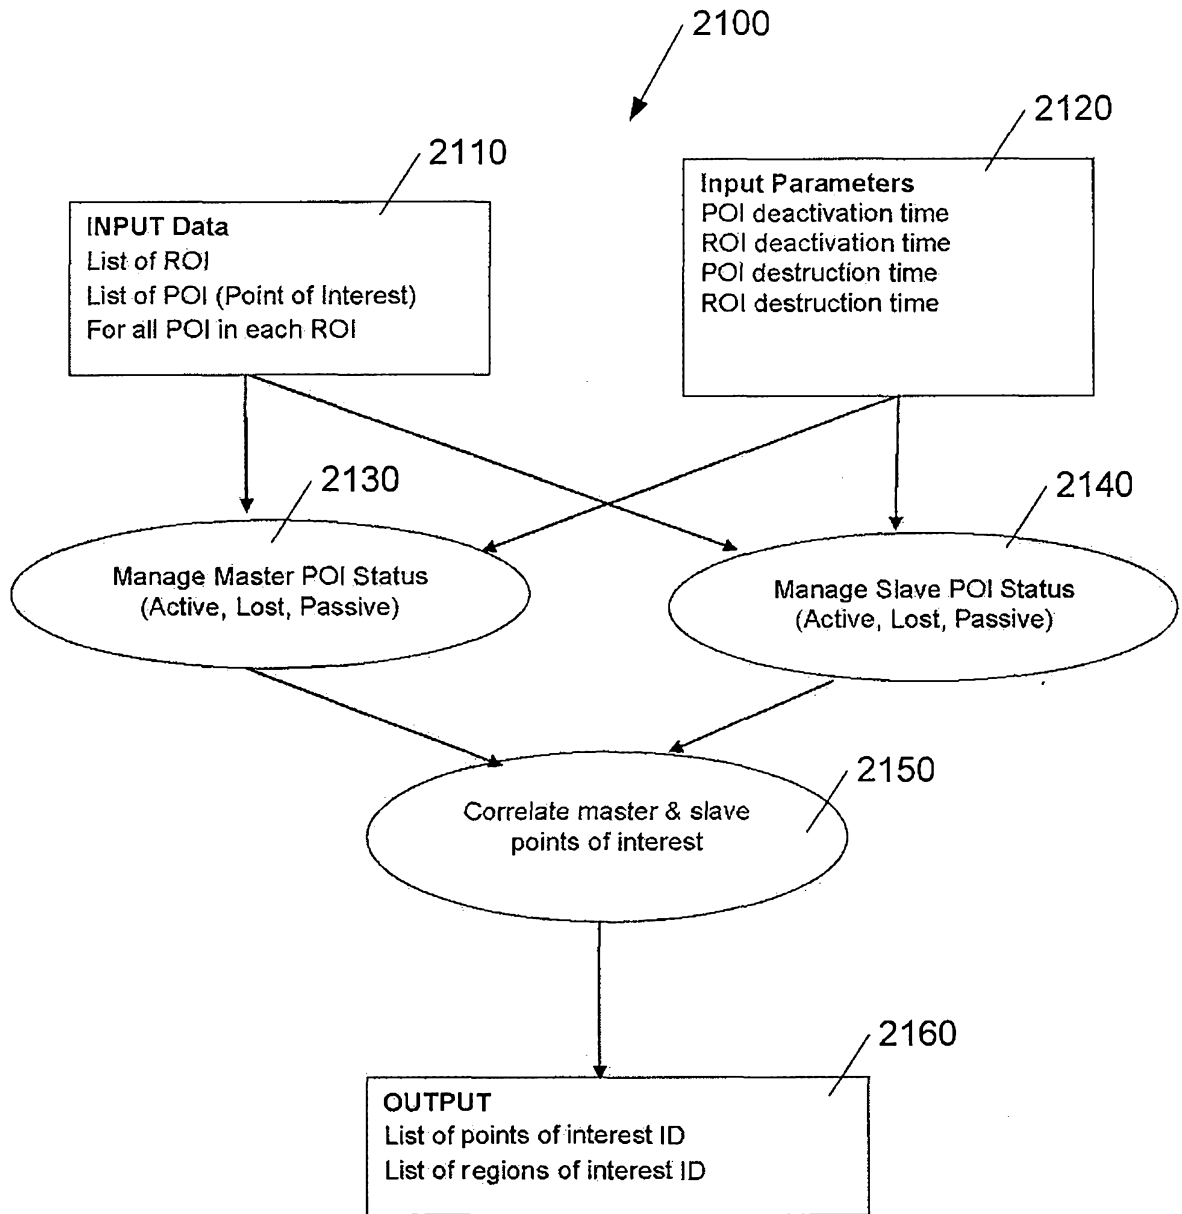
2100

2110

INPUT Data
List of ROI
List of POI (Point of Interest)
For all POI in each ROI

2120

Input Parameters
POI deactivation time
ROI deactivation time
POI destruction time
ROI destruction time

2130

Manage Master POI Status
(Active, Lost, Passive)

2140

Manage Slave POI Status
(Active, Lost, Passive)

2150

Correlate master & slave
points of interest

2160

OUTPUT
List of points of interest ID
List of regions of interest ID